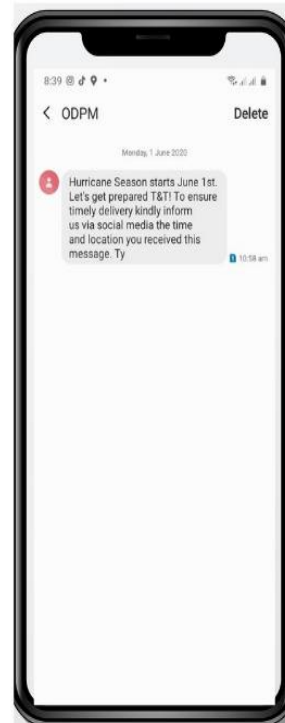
8:39

< ODPM

Delete

Monday, 1 June 2020

Hurricane Season starts June 1st. Let's get prepared T&T! To ensure timely delivery kindly inform us via social media the time and location you received this message. Ty

1 10:58 am